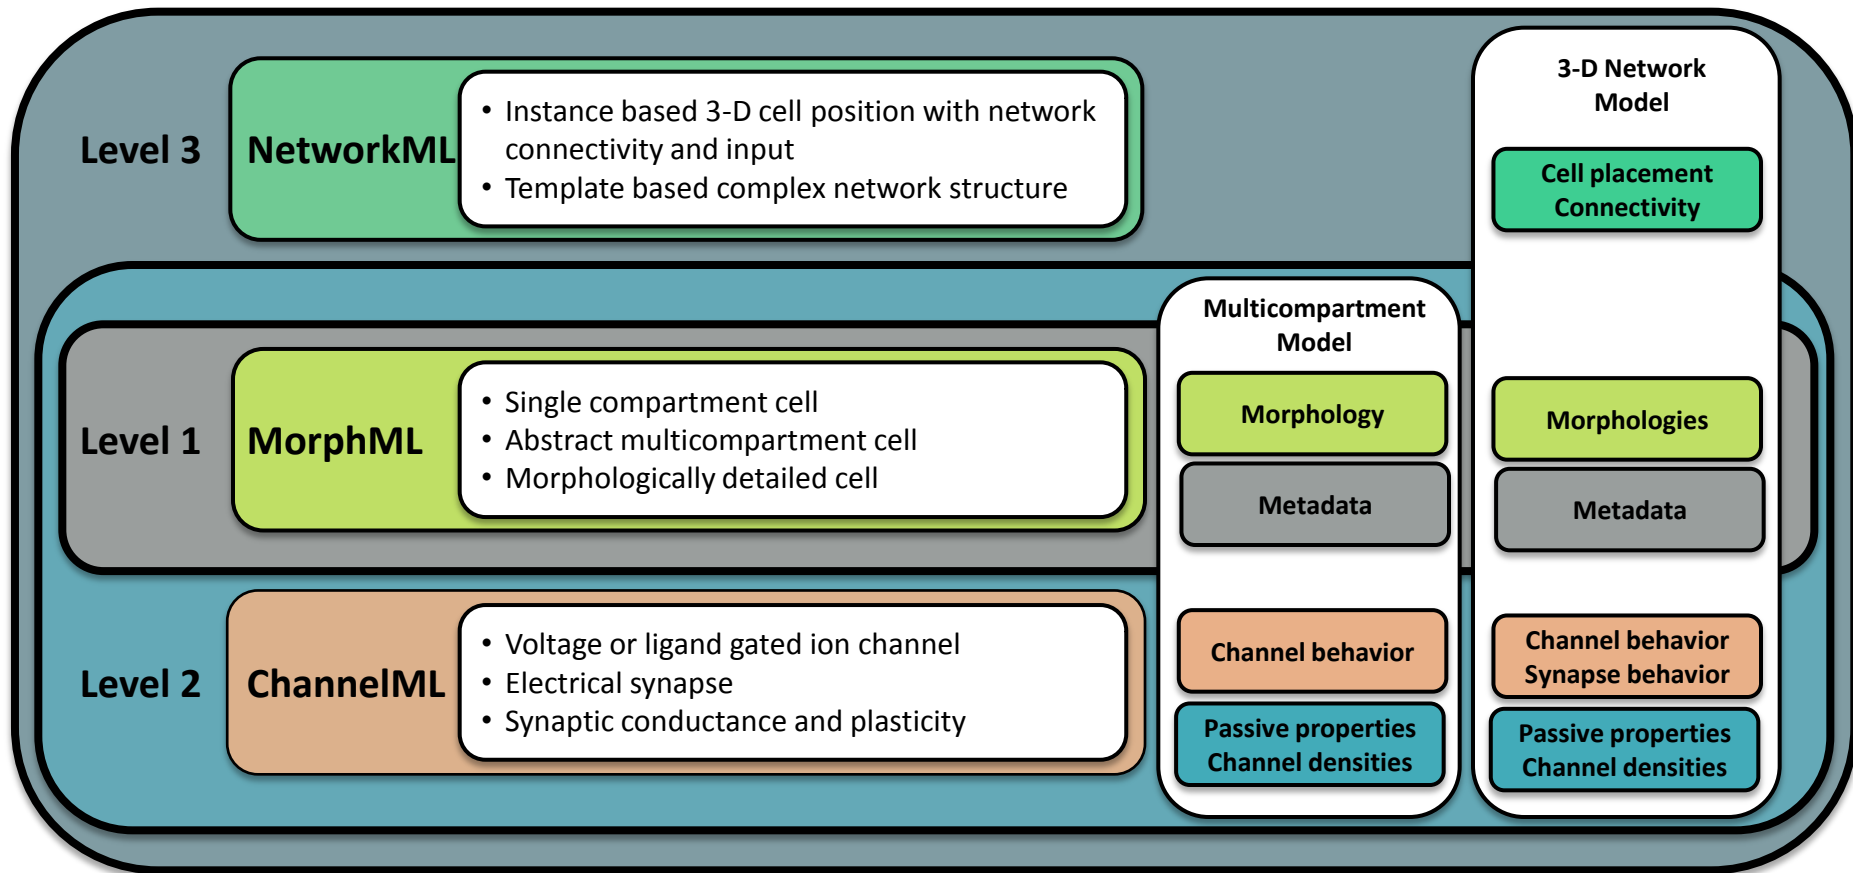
Level 3

NetworkML

- Instance based 3-D cell position with network connectivity and input
- Template based complex network structure

3-D Network Model

Cell placement Connectivity

Level 1

MorphML

- Single compartment cell
- Abstract multicompartment cell
- Morphologically detailed cell

Multicompartment Model

Morphology

Metadata

Morphologies

Metadata

Level 2

ChannelML

- Voltage or ligand gated ion channel
- Electrical synapse
- Synaptic conductance and plasticity

Channel behavior

Passive properties Channel densities

Channel behavior Synapse behavior

Passive properties Channel densities